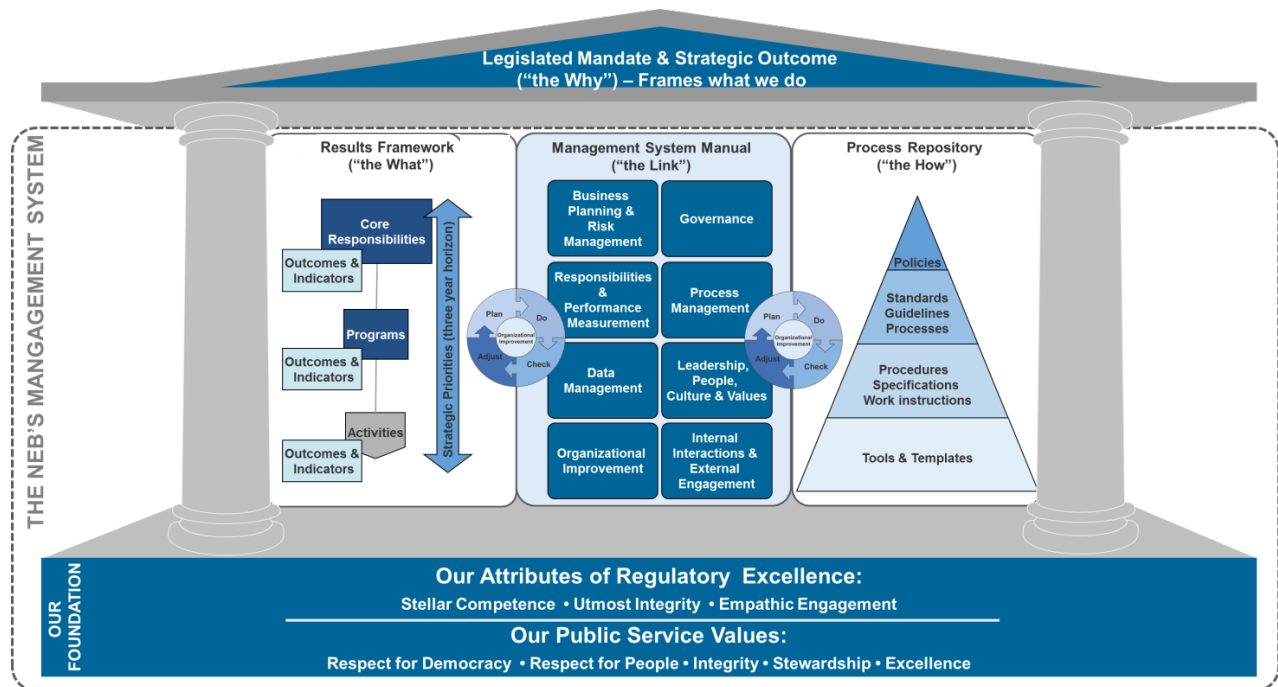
Legislated Mandate & Strategic Outcome
("the Why") – Frames what we do

THE NEB'S MANAGEMENT SYSTEM

Results Framework
("the What")

Core Responsibilities

Outcomes & Indicators

Programs

Outcomes & Indicators

Activities

Outcomes & Indicators

Strategic Priorities (three year horizon)

Plan
Do
Organizational Improvement
Check
Adjust

Management System Manual
("the Link")

Business Planning & Risk Management

Governance

Responsibilities & Performance Measurement

Process Management

Data Management

Leadership, People, Culture & Values

Organizational Improvement

Internal Interactions & External Engagement

Plan
Do
Organizational Improvement
Check
Adjust

Process Repository
("the How")

Policies

Standards
Guidelines
Processes

Procedures
Specifications
Work instructions

Tools & Templates

OUR FOUNDATION

Our Attributes of Regulatory Excellence:
Stellar Competence • Utmost Integrity • Empathic Engagement

Our Public Service Values:
Respect for Democracy • Respect for People • Integrity • Stewardship • Excellence